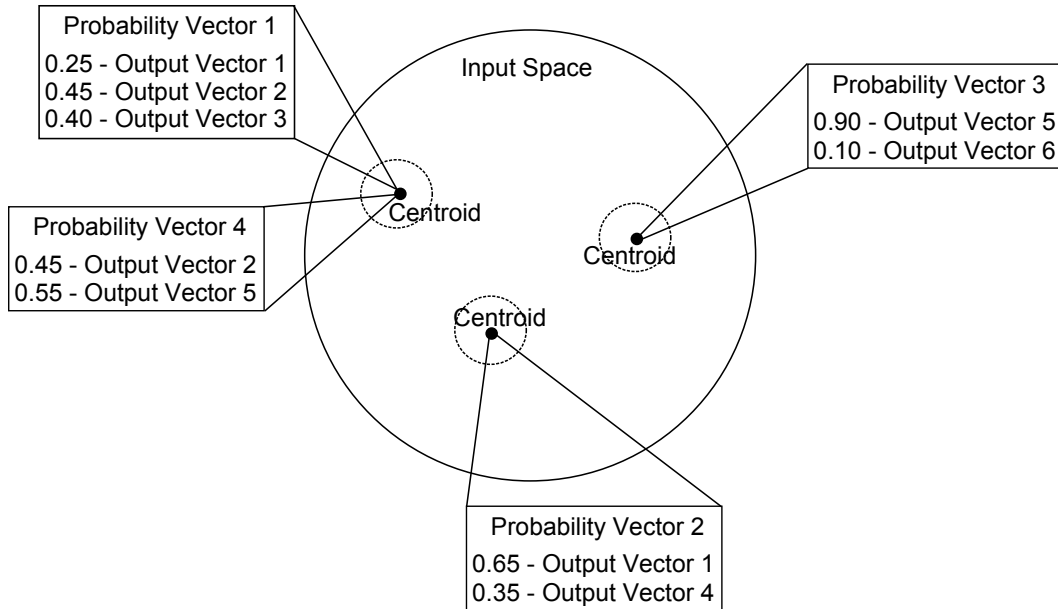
Probability Vector 1
0.25 - Output Vector 1
0.45 - Output Vector 2
0.40 - Output Vector 3

Input Space

Probability Vector 3
0.90 - Output Vector 5
0.10 - Output Vector 6

Probability Vector 4
0.45 - Output Vector 2
0.55 - Output Vector 5

Centroid

Centroid

Centroid

Probability Vector 2
0.65 - Output Vector 1
0.35 - Output Vector 4